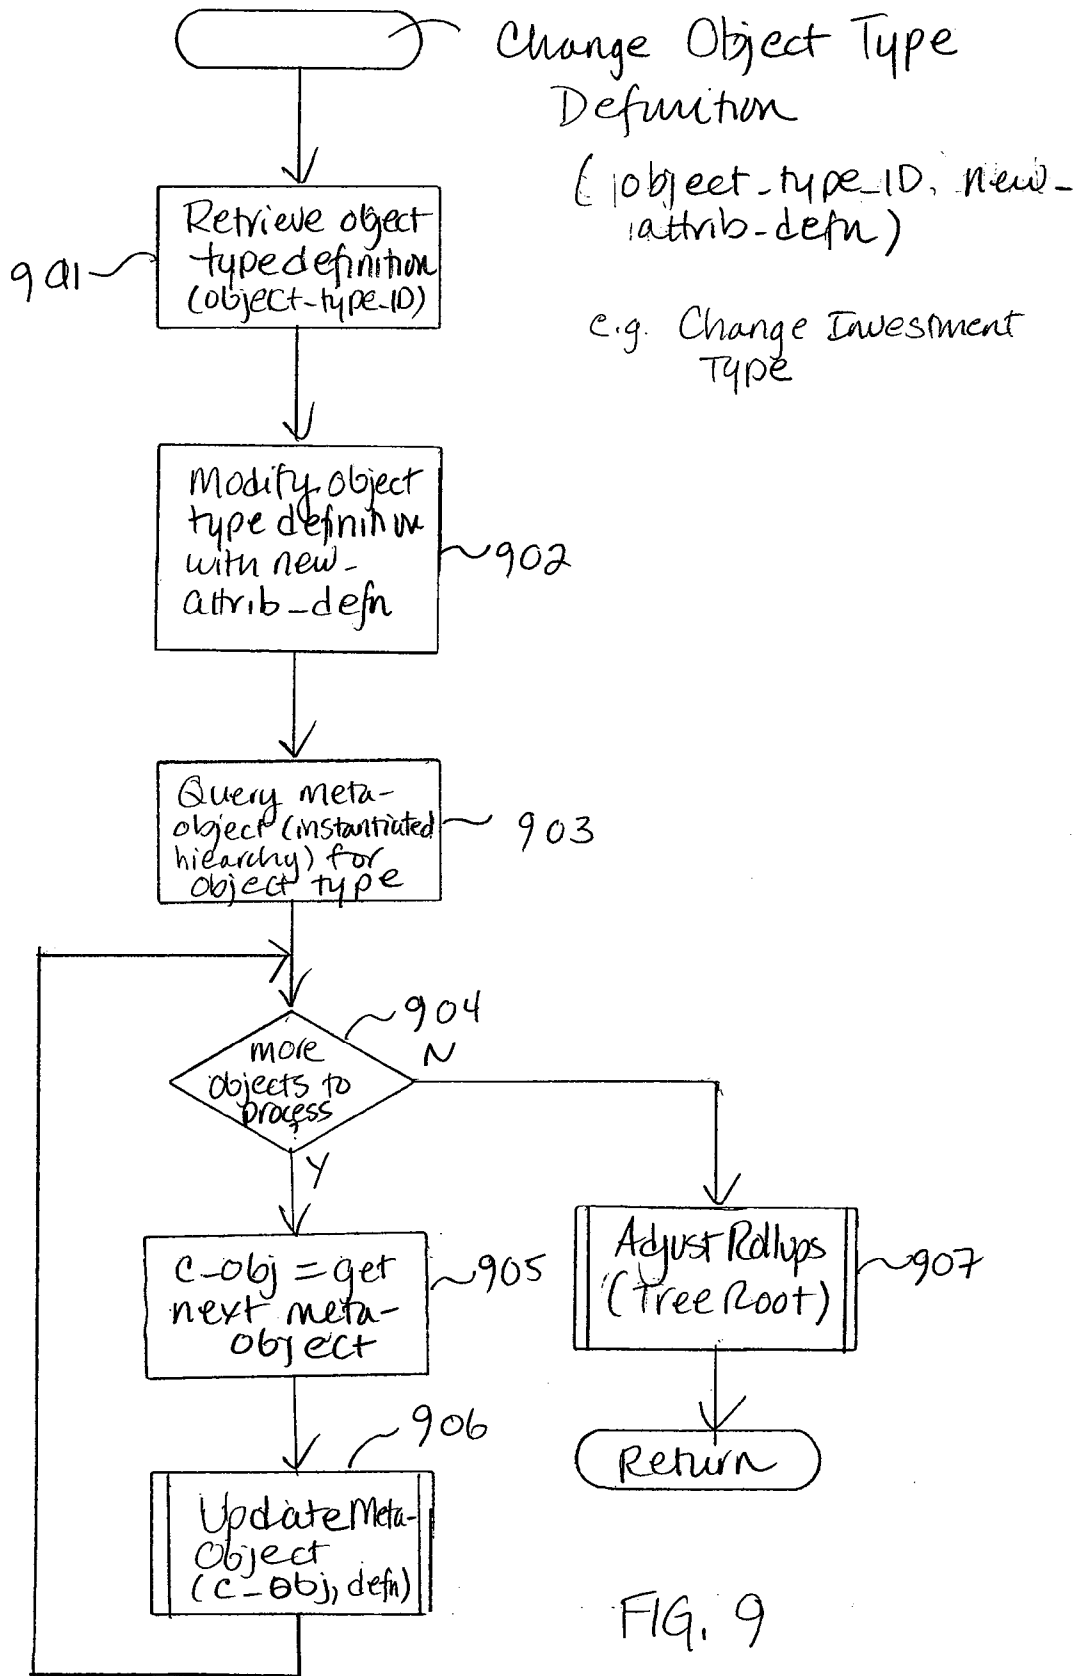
Change Object Type Definition

( object_type_ID, new_attrib_defn)

e.g. Change Investment Type

Retrieve object type definition (object-type-ID)

901

Modify object type definition with new_attrib_defn

902

Query meta-object (instantiated hiearchy) for object type

903

904

more objects to process

N

Y

c-obj = get next meta-object

905

Adjust Rollups (Tree Root)

907

906

Return

Update Meta-Object (c-obj, defn)

FIG. 9